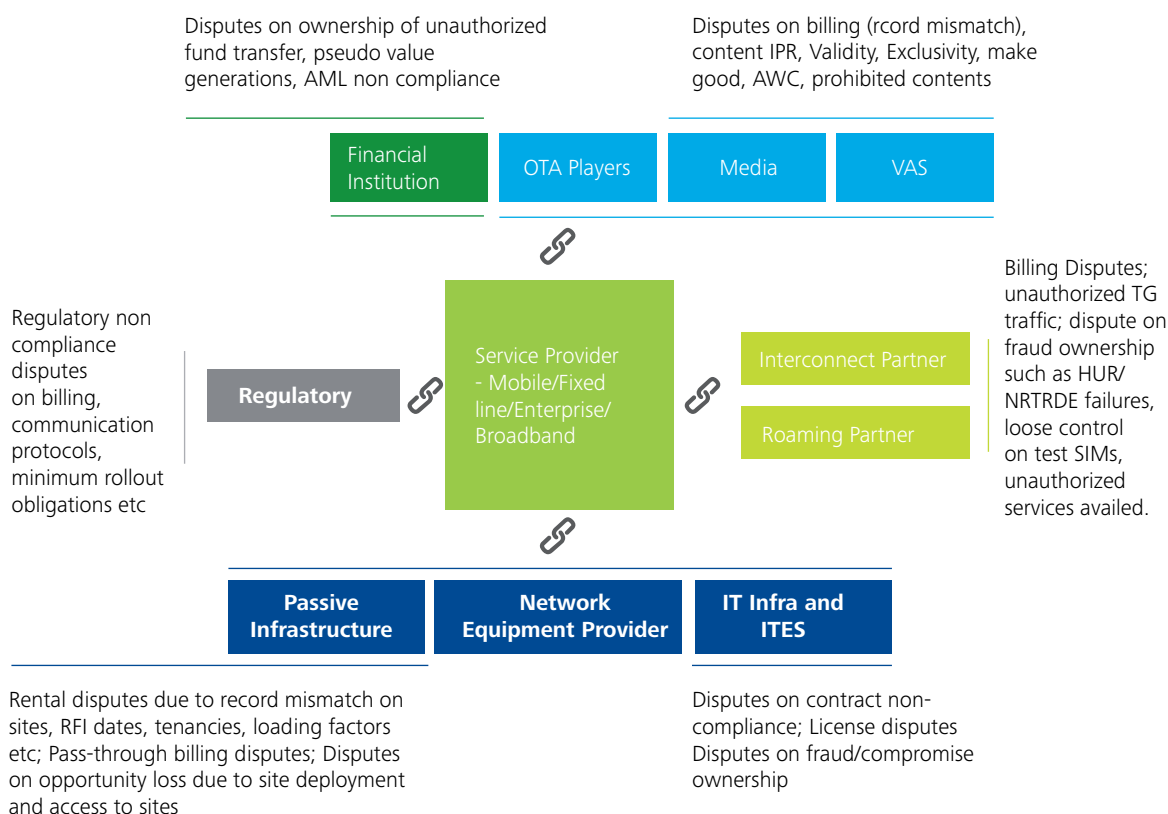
Disputes on ownership of unauthorized fund transfer, pseudo value generations, AML non compliance

Disputes on billing (rcord mismatch), content IPR, Validity, Exclusivity, make good, AWC, prohibited contents

Financial Institution

OTA Players

Media

VAS

Regulatory non compliance disputes on billing, communication protocols, minimum rollout obligations etc

Regulatory

Service Provider - Mobile/Fixed line/Enterprise/ Broadband

Interconnect Partner

Roaming Partner

Billing Disputes; unauthorized TG traffic; dispute on fraud ownership such as HUR/ NRTRDE failures, loose control on test SIMs, unauthorized services availed.

Passive Infrastructure

Network Equipment Provider

IT Infra and ITES

Rental disputes due to record mismatch on sites, RFI dates, tenancies, loading factors etc; Pass-through billing disputes; Disputes on opportunity loss due to site deployment and access to sites

Disputes on contract non-compliance; License disputes Disputes on fraud/compromise ownership